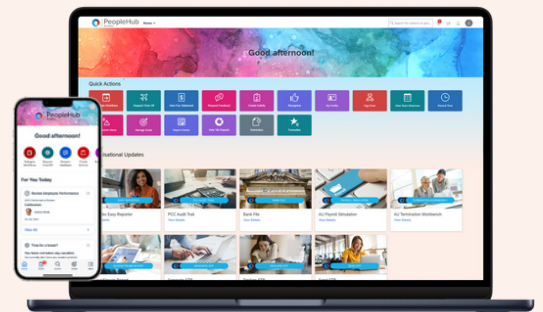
PeopleHub

Good afternoon!

Quick Actions

Organizational Updates

Easy Reporter
View Details

PCC Audit Trail
View Details

Bank File
View Details

AU Payroll Simulation
View Details

AU Termination Workbench
View Details

PeopleHub

Good afternoon!

For You Today

Review Employee Performance

Time to a break!

View All